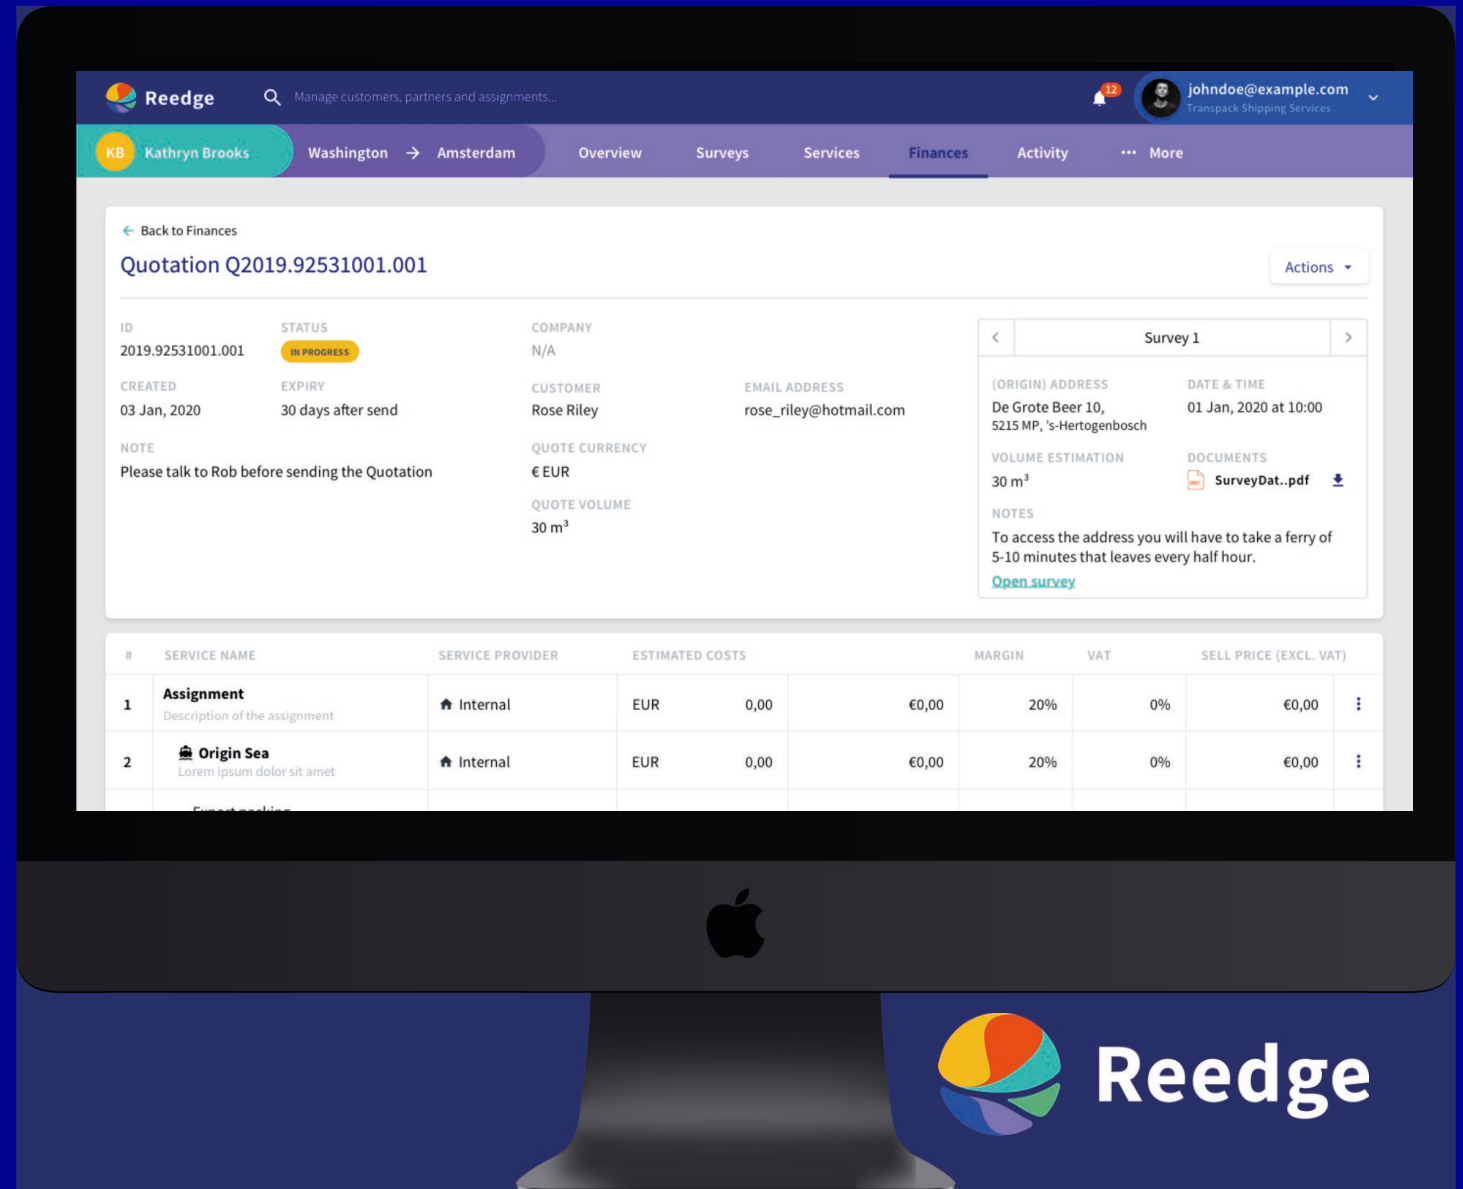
Reedge

Manage customers, partners and assignments...

12

johndoe@example.com
Transpack Shipping Services

KB Kathryn Brooks

Washington → Amsterdam

Overview Surveys Services Finances Activity ··· More

← Back to Finances

Quotation Q2019.92531001.001

Actions

ID
2019.92531001.001

STATUS
IN PROGRESS

COMPANY
N/A

CREATED
03 Jan, 2020

EXPIRY
30 days after send

CUSTOMER
Rose Riley

EMAIL ADDRESS
rose_riley@hotmail.com

NOTE
Please talk to Rob before sending the Quotation

QUOTE CURRENCY
€ EUR

QUOTE VOLUME
30 m$^3$

Survey 1

(ORIGIN) ADDRESS
De Grote Beer 10,
5215 MP, 's-Hertogenbosch

DATE & TIME
01 Jan, 2020 at 10:00

VOLUME ESTIMATION
30 m$^3$

DOCUMENTS
SurveyDat..pdf

NOTES
To access the address you will have to take a ferry of 5-10 minutes that leaves every half hour.

Open survey

| # | SERVICE NAME | SERVICE PROVIDER | ESTIMATED COSTS | | | MARGIN | VAT | SELL PRICE (EXCL. VAT) |
|---|---|---|---|---|---|---|---|---|
| 1 | Assignment Description of the assignment | Internal | EUR | 0,00 | €0,00 | 20% | 0% | €0,00 |
| 2 | Origin Sea Lorem ipsum dolor sit amet | Internal | EUR | 0,00 | €0,00 | 20% | 0% | €0,00 |

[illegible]

Reedge